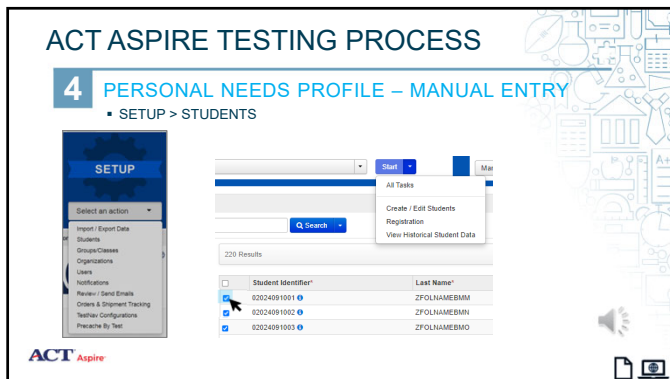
ACT ASPIRE TESTING PROCESS

4 PERSONAL NEEDS PROFILE – MANUAL ENTRY

▪ SETUP > STUDENTS

SETUP

Select an action

Import / Export Data
Students
Groups/Classes
Organizations
Users
Notifications
Review / Send Emails
Orders & Shipment Tracking
TestNav Configurations
Precache By Test

Start

Ma

All Tasks

Create / Edit Students
Registration
View Historical Student Data

Search

220 Results

| | Student Identifier* | Last Name* |
|---|---|---|
| ☑ | 02024091001 | ZFOLNAMEBMM |
| ☑ | 02024091002 | ZFOLNAMEBMN |
| ☑ | 02024091003 | ZFOLNAMEBMO |

ACT Aspire